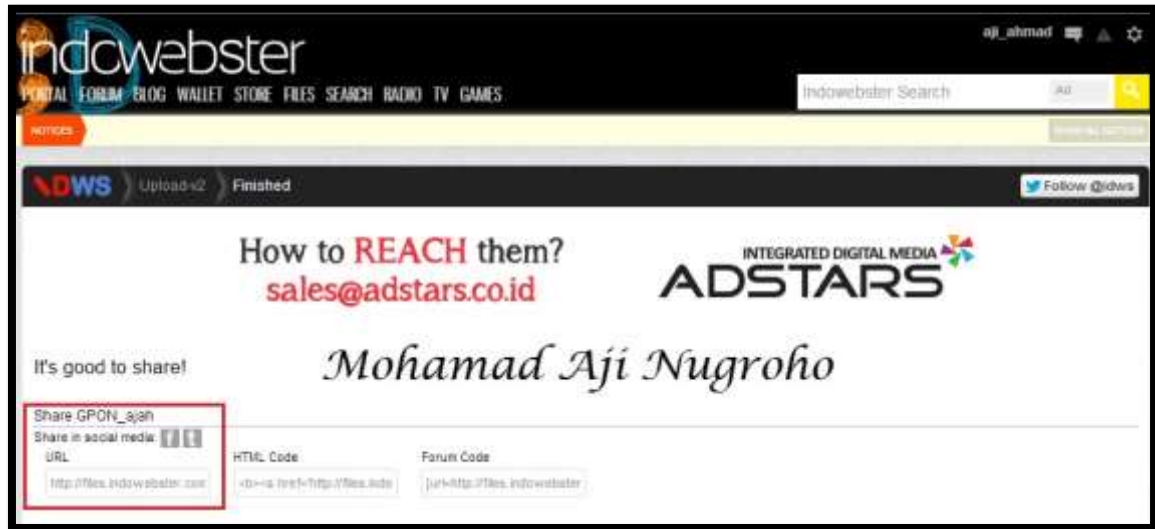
indowebster

PORTAL FORUM BLOG WALLET STORE FILES SEARCH RADIO TV GAMES

aji_ahmad

Indowebster Search

All

NOTICES

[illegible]

IDWS Upload-v2 Finished

Follow @idws

How to REACH them?
sales@adstars.co.id

INTEGRATED DIGITAL MEDIA
ADSTARS

It's good to share!

Mohamad Aji Nugroho

Share GPON_ajah
Share in social media: f t

URL
http://files.indowebster.com

HTML Code
<b><a href="http://files.indo

Forum Code
[url=http://files.indowebster